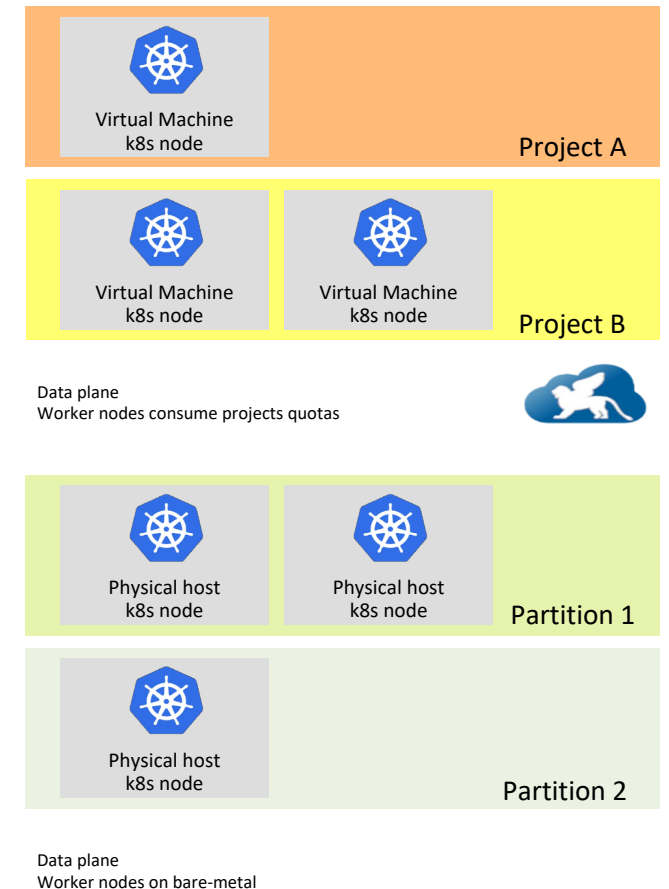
Virtual Machine
k8s node

Project A

Virtual Machine
k8s node

Virtual Machine
k8s node

Project B

Data plane
Worker nodes consume projects quotas

Physical host
k8s node

Physical host
k8s node

Partition 1

Physical host
k8s node

Partition 2

Data plane
Worker nodes on bare-metal